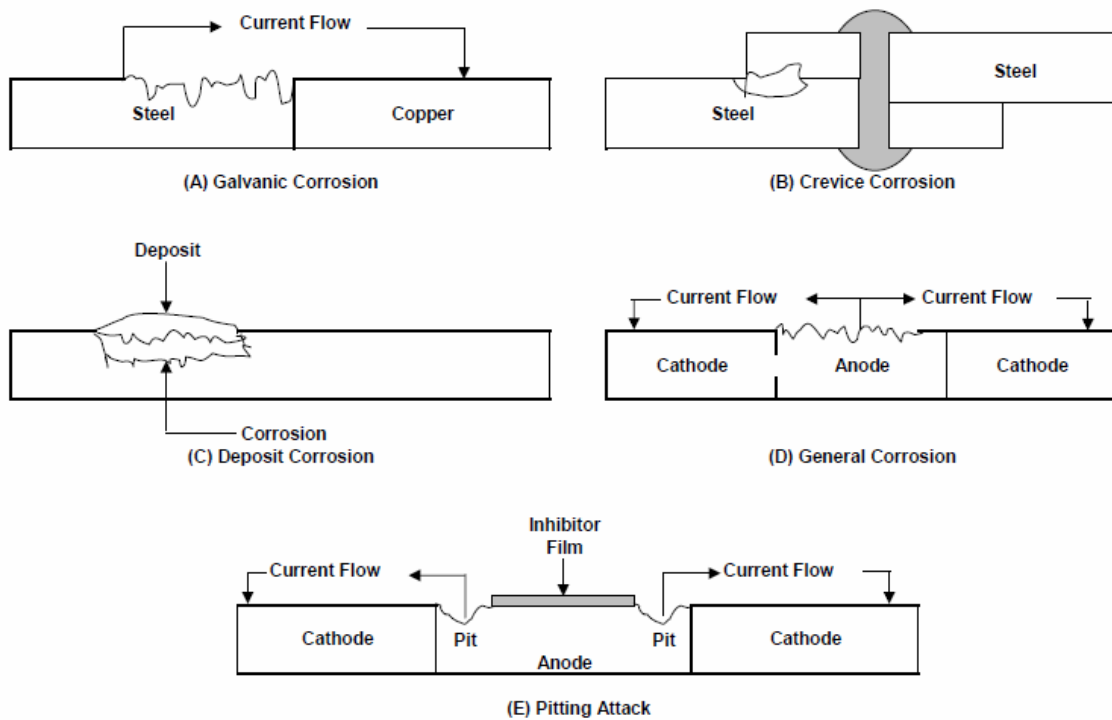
Current Flow
Steel
Copper
(A) Galvanic Corrosion

Steel
Steel
(B) Crevice Corrosion

Deposit
Corrosion
(C) Deposit Corrosion

Current Flow
Current Flow
Cathode
Anode
Cathode
(D) General Corrosion

Inhibitor Film
Current Flow
Current Flow
Cathode
Pit
Pit
Cathode
Anode
(E) Pitting Attack